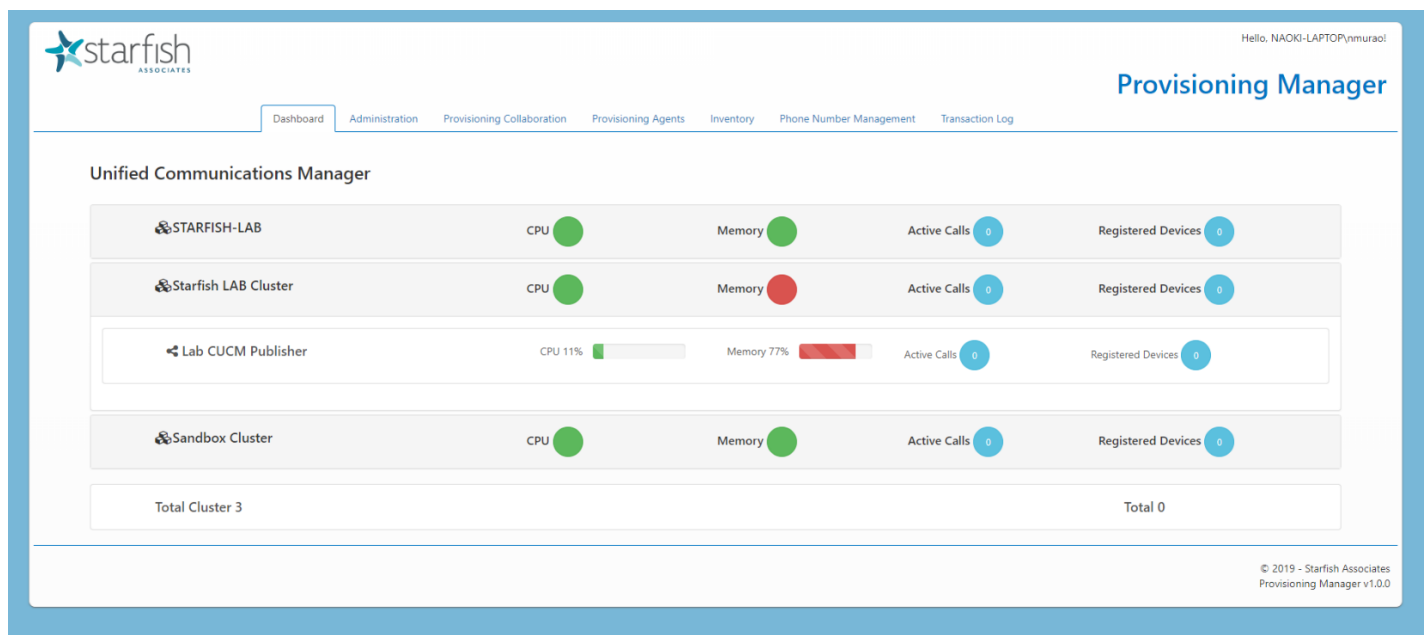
starfish ASSOCIATES

Hello, NAOKI-LAPTOP\nmurao!

Provisioning Manager

Dashboard | Administration | Provisioning Collaboration | Provisioning Agents | Inventory | Phone Number Management | Transaction Log

Unified Communications Manager

STARFISH-LAB CPU Memory Active Calls 0 Registered Devices 0

Starfish LAB Cluster CPU Memory Active Calls 0 Registered Devices 0

Lab CUCM Publisher CPU 11% Memory 77% Active Calls 0 Registered Devices 0

Sandbox Cluster CPU Memory Active Calls 0 Registered Devices 0

Total Cluster 3 Total 0

© 2019 - Starfish Associates
Provisioning Manager v1.0.0